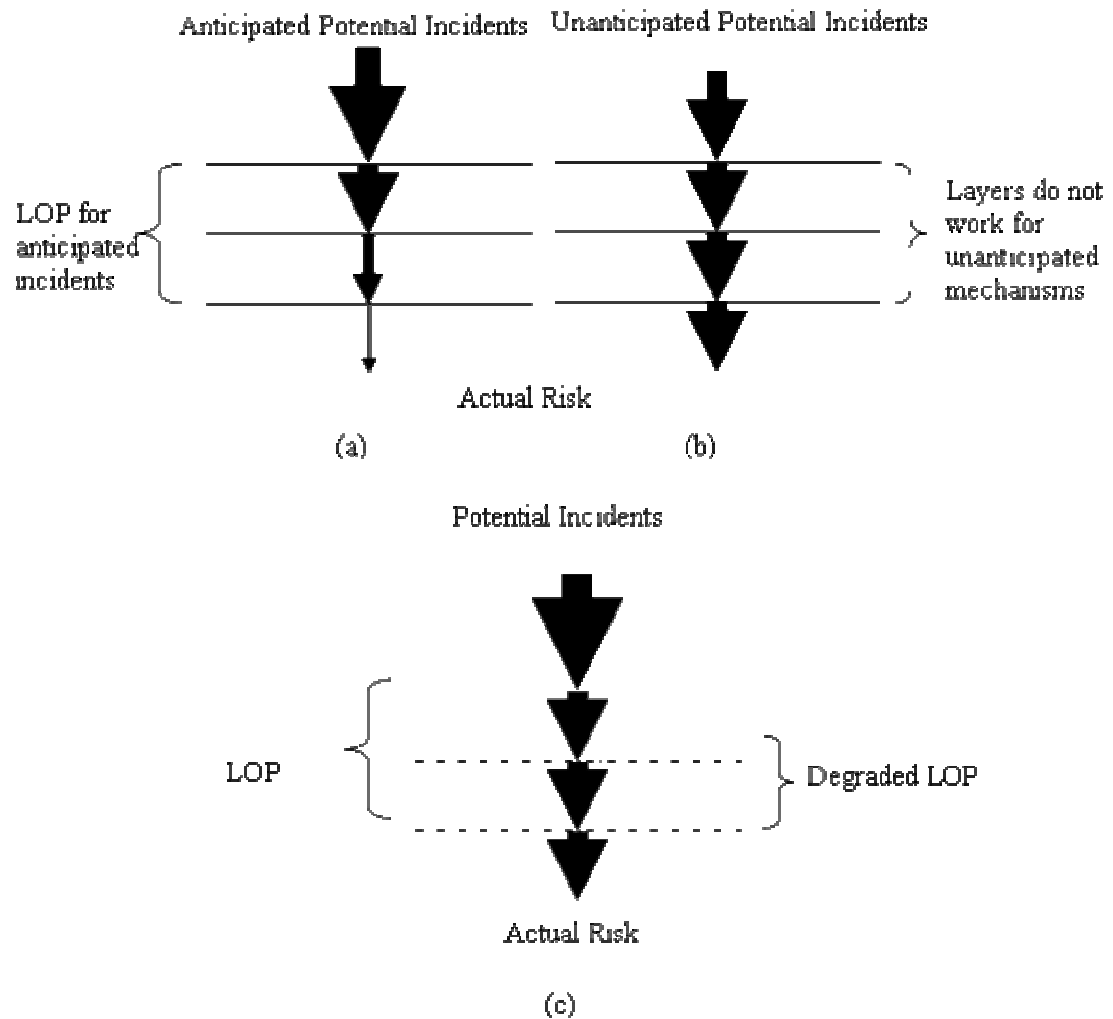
Anticipated Potential Incidents

Unanticipated Potential Incidents

LOP for anticipated incidents

Layers do not work for unanticipated mechanisms

Actual Risk

(a)

(b)

Potential Incidents

LOP

Degraded LOP

Actual Risk

(c)